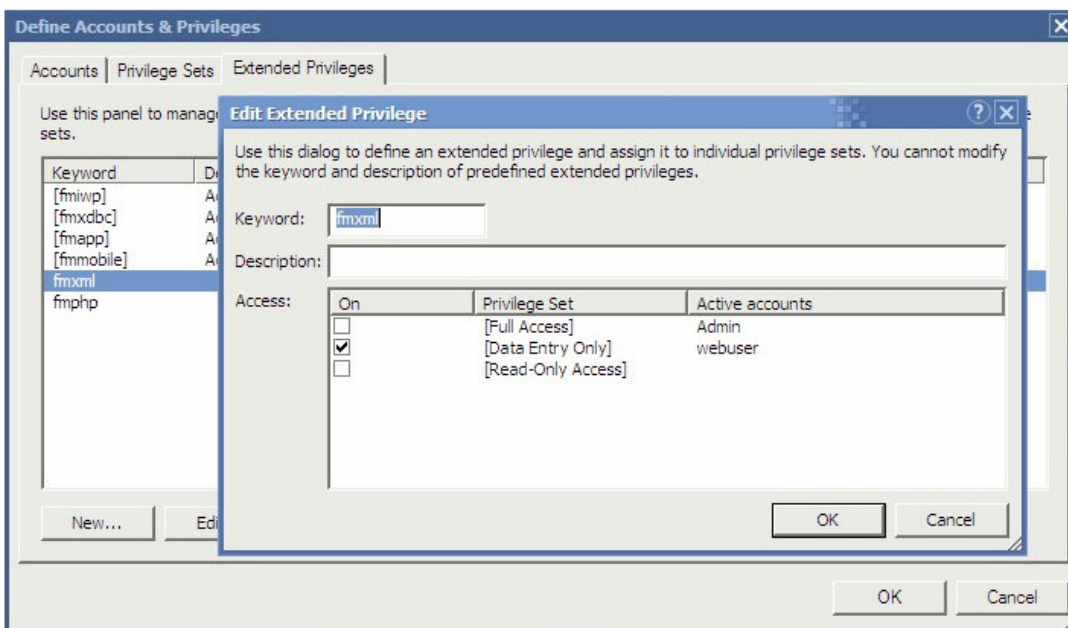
Define Accounts & Privileges

Accounts | Privilege Sets | Extended Privileges

Use this panel to manag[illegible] sets.

| Keyword | D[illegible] |
|---|---|
| [fmiwp] | A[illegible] |
| [fmxdbc] | A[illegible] |
| [fmapp] | A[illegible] |
| [fmmobile] | A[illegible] |
| fmxml | |
| fmphp | |

New... Edi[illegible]

Edit Extended Privilege

Use this dialog to define an extended privilege and assign it to individual privilege sets. You cannot modify the keyword and description of predefined extended privileges.

Keyword: fmxml

Description:

Access:

| On | Privilege Set | Active accounts |
|---|---|---|
| ☐ | [Full Access] | Admin |
| ☑ | [Data Entry Only] | webuser |
| ☐ | [Read-Only Access] | |

OK Cancel

OK Cancel